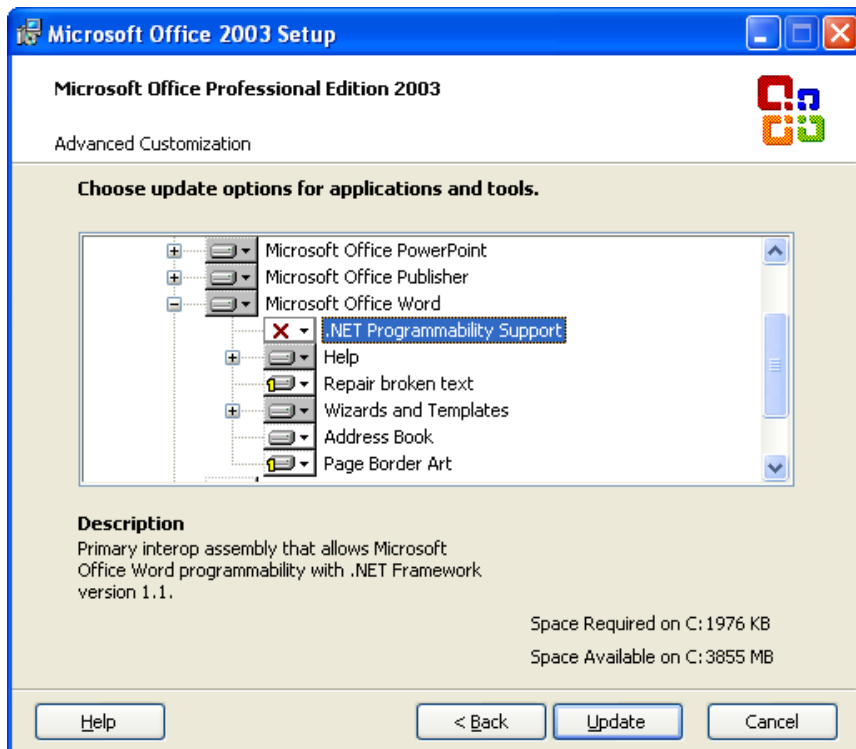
Microsoft Office 2003 Setup

Microsoft Office Professional Edition 2003

Advanced Customization

Choose update options for applications and tools.

Microsoft Office PowerPoint
Microsoft Office Publisher
Microsoft Office Word
.NET Programmability Support
Help
Repair broken text
Wizards and Templates
Address Book
Page Border Art

Description
Primary interop assembly that allows Microsoft Office Word programmability with .NET Framework version 1.1.

Space Required on C: 1976 KB
Space Available on C: 3855 MB

Help
< Back
Update
Cancel